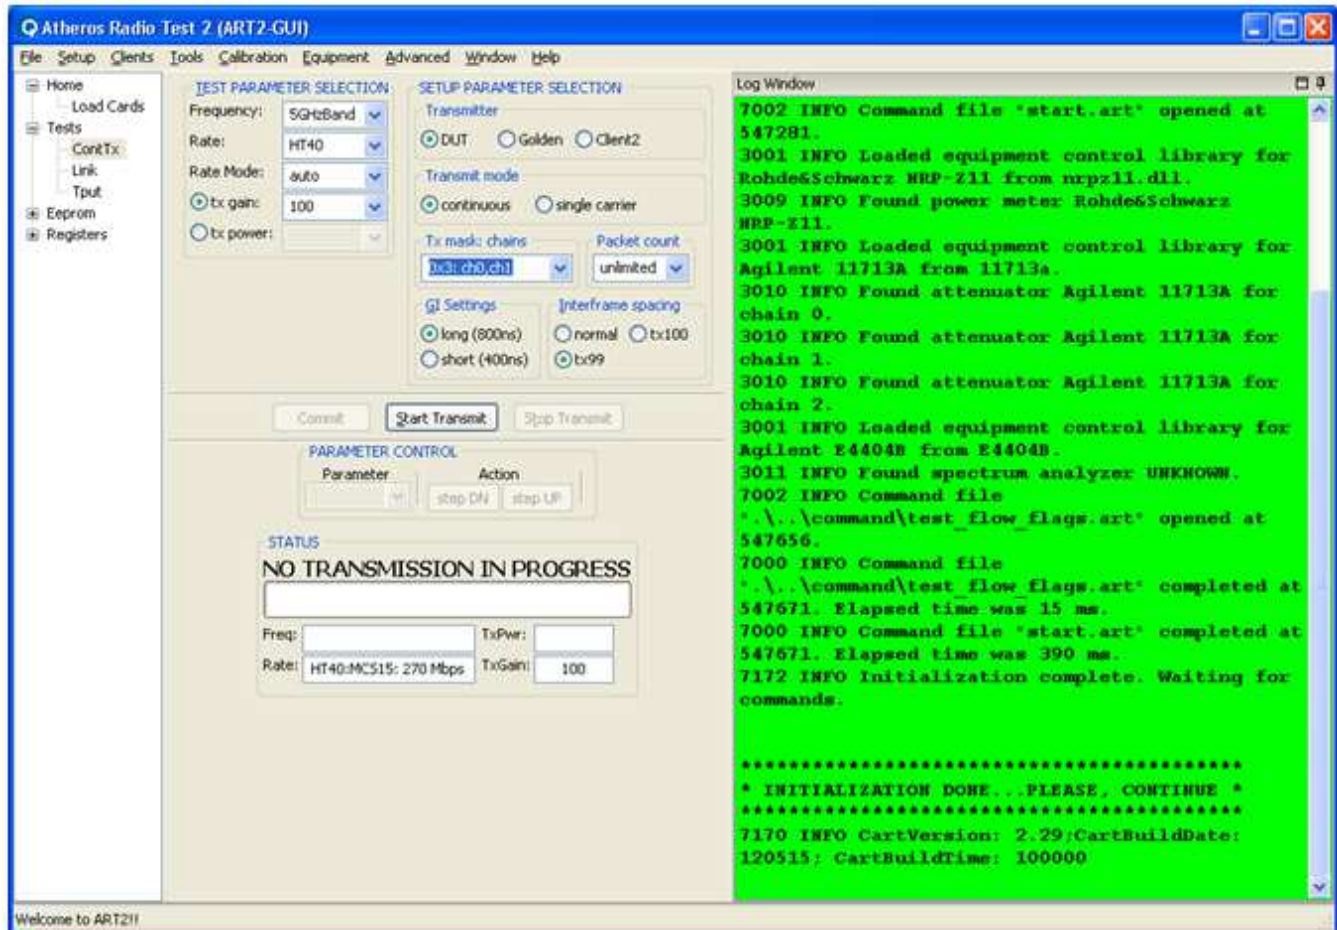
Atheros Radio Test 2 (ART2-GUI)

File Setup Clients Tools Calibration Equipment Advanced Window Help

Home
Load Cards
Tests
ContTx
Link
Tput
Eeprom
Registers

TEST PARAMETER SELECTION
Frequency: 5GHzBand
Rate: HT40
Rate Mode: auto
tx gain: 100
tx power:

SETUP PARAMETER SELECTION
Transmitter
DUT Golden Client2
Transmit mode
continuous single carrier
Tx mask: chains
0x3: ch0,ch1
Packet count
unlimited
GI Settings
long (800ns)
short (400ns)
Interframe spacing
normal tx100
tx99

Commit Start Transmit Stop Transmit

PARAMETER CONTROL
Parameter Action
step DN step UP

STATUS
NO TRANSMISSION IN PROGRESS
Freq: TxPwr:
Rate: HT40:MCS15: 270 Mbps TxGain: 100

Log Window
7002 INFO Command file 'start.art' opened at 547281.
3001 INFO Loaded equipment control library for Rohde&Schwarz NRP-Z11 from nrpz11.dll.
3009 INFO Found power meter Rohde&Schwarz NRP-Z11.
3001 INFO Loaded equipment control library for Agilent 11713A from 11713a.
3010 INFO Found attenuator Agilent 11713A for chain 0.
3010 INFO Found attenuator Agilent 11713A for chain 1.
3010 INFO Found attenuator Agilent 11713A for chain 2.
3001 INFO Loaded equipment control library for Agilent E4404B from E4404B.
3011 INFO Found spectrum analyzer UNKNOWN.
7002 INFO Command file '.\..\command\test_flow_flags.art' opened at 547656.
7000 INFO Command file '.\..\command\test_flow_flags.art' completed at 547671. Elapsed time was 15 ms.
7000 INFO Command file 'start.art' completed at 547671. Elapsed time was 390 ms.
7172 INFO Initialization complete. Waiting for commands.

******************************************
* INITIALIZATION DONE...PLEASE, CONTINUE *
******************************************
7170 INFO CartVersion: 2.29;CartBuildDate: 120515; CartBuildTime: 100000

Welcome to ART2!!